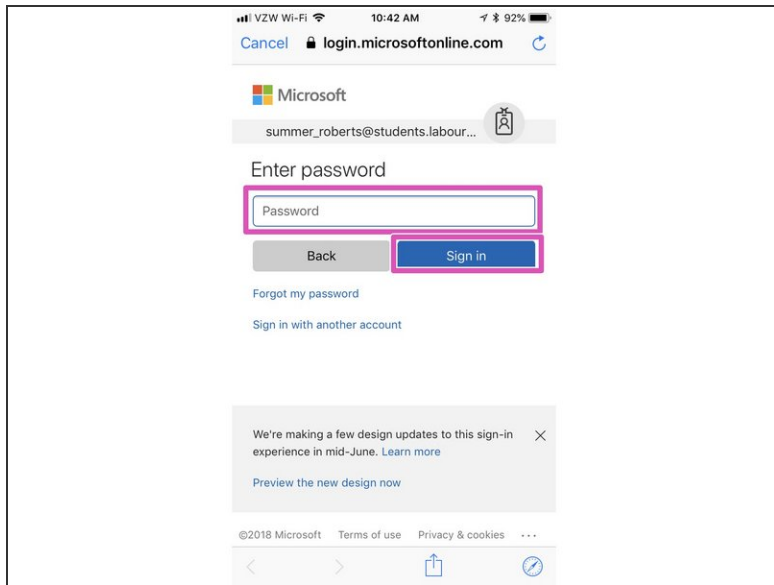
VZW Wi-Fi 10:42 AM 92%

Cancel login.microsoftonline.com

Microsoft

summer_roberts@students.labour...

Enter password

Password

Back

Sign in

Forgot my password

Sign in with another account

We're making a few design updates to this sign-in experience in mid-June. Learn more

Preview the new design now

©2018 Microsoft Terms of use Privacy & cookies ...